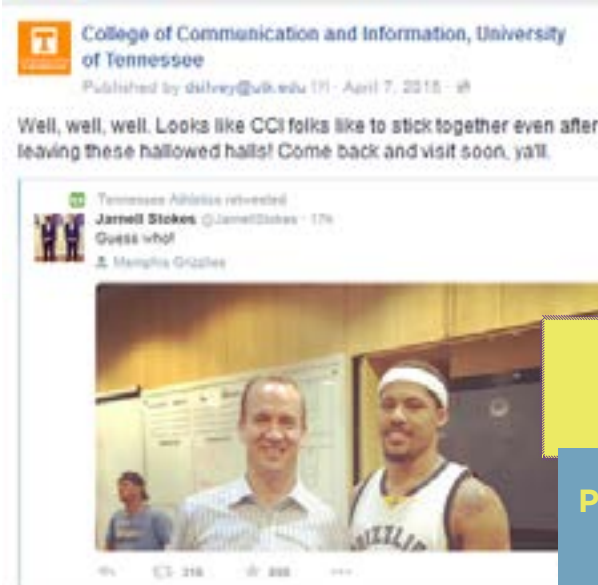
College of Communication and Information, University of Tennessee
Published by dsilvey@utk.edu [?] · April 7, 2015 · 

Well, well, well. Looks like CCI folks like to stick together even after leaving these hallowed halls! Come back and visit soon, ya'll.

Tennessee Athletics retweeted
Jarnell Stokes @JarnellStokes · 17h
Guess who!
Memphis Grizzlies

216 898

P